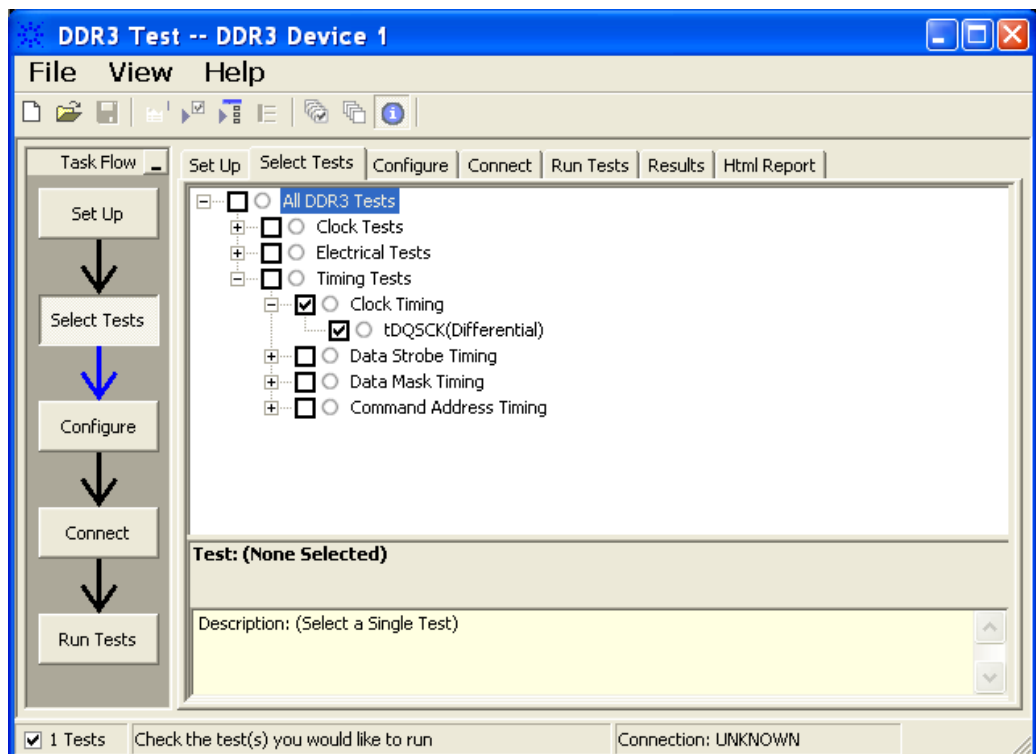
DDR3 Test -- DDR3 Device 1

File View Help

Task Flow

Set Up

Select Tests

Configure

Connect

Run Tests

Set Up | Select Tests | Configure | Connect | Run Tests | Results | Html Report

All DDR3 Tests
Clock Tests
Electrical Tests
Timing Tests
Clock Timing
tDQSCK(Differential)
Data Strobe Timing
Data Mask Timing
Command Address Timing

Test: (None Selected)

Description: (Select a Single Test)

1 Tests | Check the test(s) you would like to run | Connection: UNKNOWN